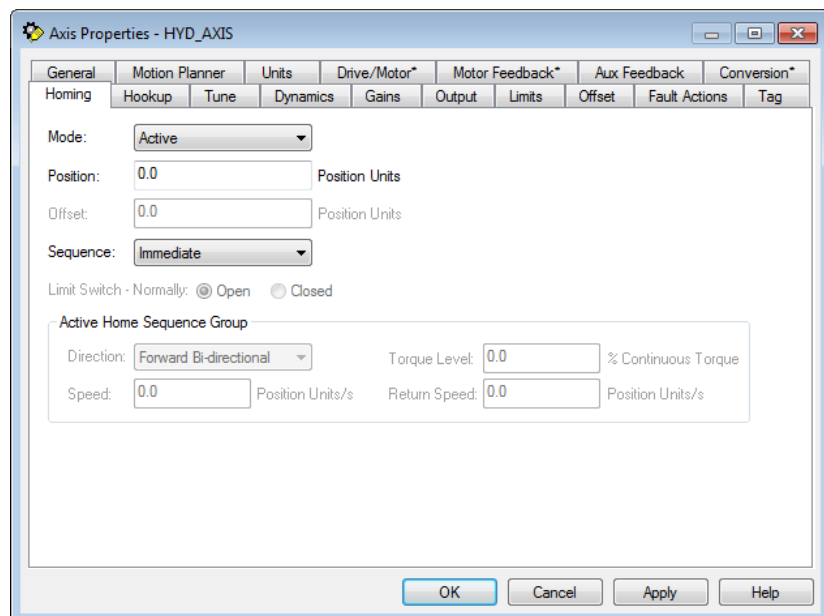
Axis Properties - HYD_AXIS

General | Motion Planner | Units | Drive/Motor* | Motor Feedback* | Aux Feedback | Conversion*
Homing | Hookup | Tune | Dynamics | Gains | Output | Limits | Offset | Fault Actions | Tag

Mode: Active

Position: 0.0 Position Units

Offset: 0.0 Position Units

Sequence: Immediate

Limit Switch - Normally: Open Closed

Active Home Sequence Group

Direction: Forward Bi-directional

Torque Level: 0.0 % Continuous Torque

Speed: 0.0 Position Units/s

Return Speed: 0.0 Position Units/s

OK Cancel Apply Help